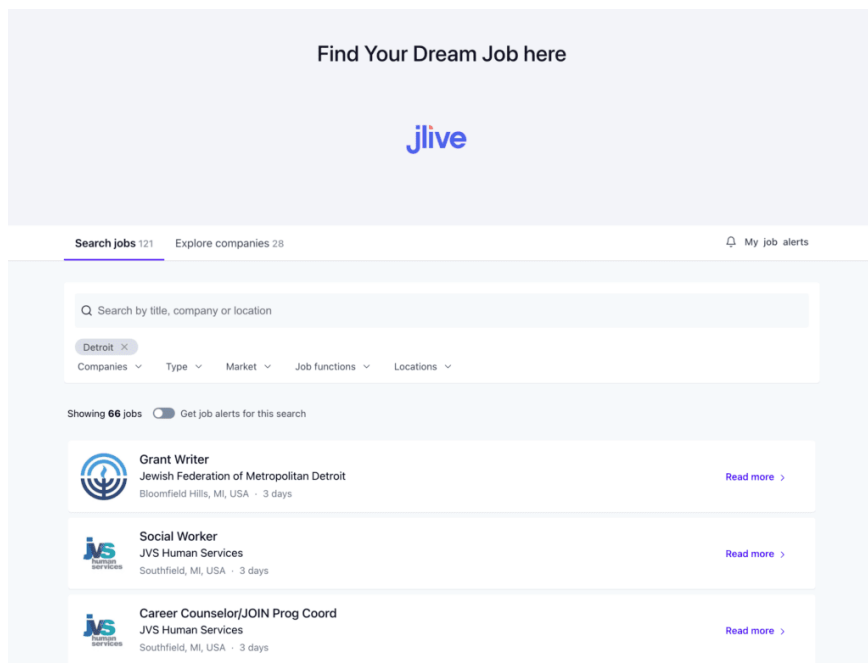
Find Your Dream Job here

jlive

Search jobs 121 Explore companies 28 My job alerts

Search by title, company or location

Detroit ×

Companies Type Market Job functions Locations

Showing 66 jobs Get job alerts for this search

Grant Writer
Jewish Federation of Metropolitan Detroit
Bloomfield Hills, MI, USA · 3 days
Read more

jvs human services
Social Worker
JVS Human Services
Southfield, MI, USA · 3 days
Read more

jvs human services
Career Counselor/JOIN Prog Coord
JVS Human Services
Southfield, MI, USA · 3 days
Read more